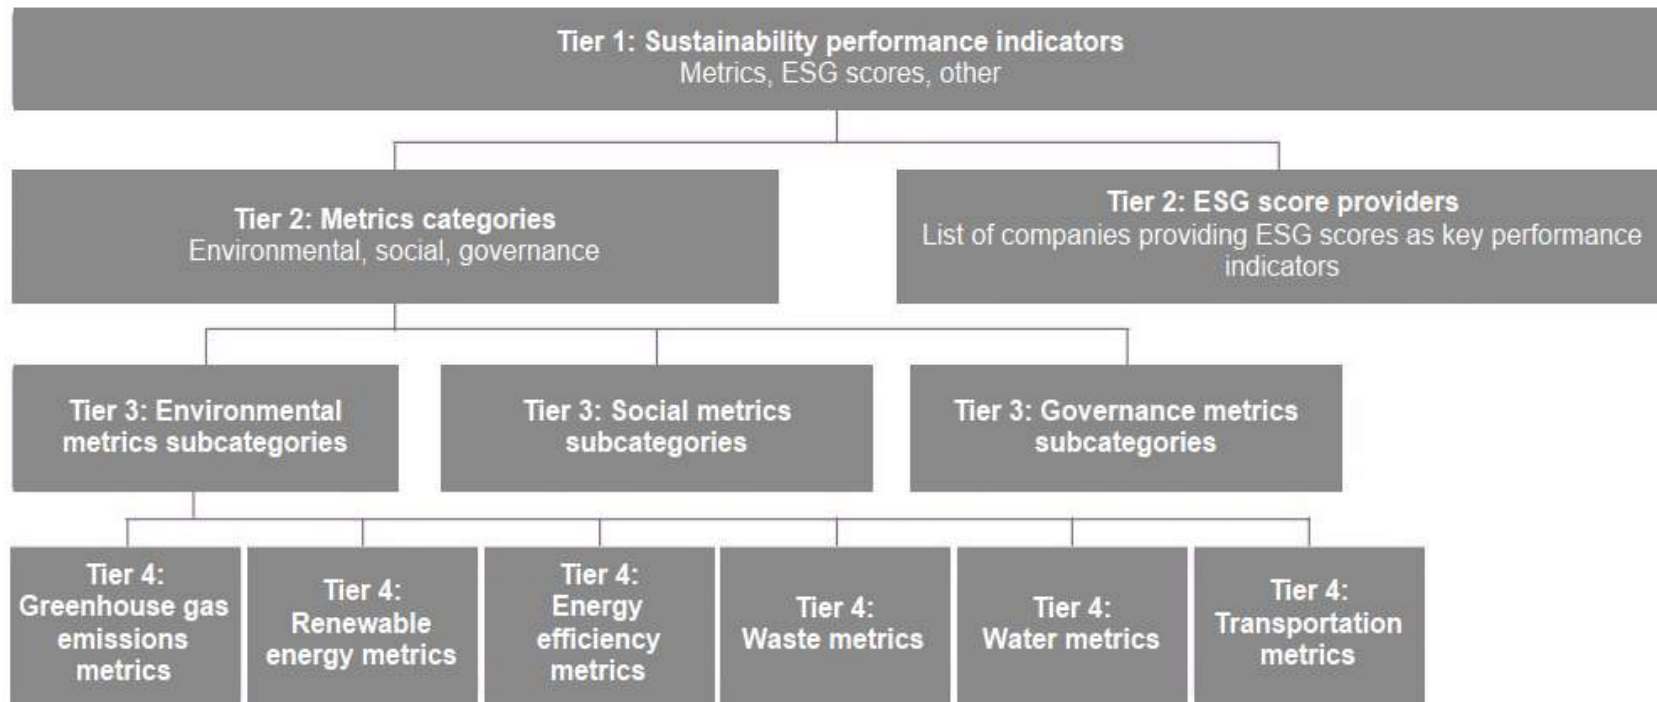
Tier 1: Sustainability performance indicators
Metrics, ESG scores, other

Tier 2: Metrics categories
Environmental, social, governance

Tier 2: ESG score providers
List of companies providing ESG scores as key performance indicators

Tier 3: Environmental metrics subcategories

Tier 3: Social metrics subcategories

Tier 3: Governance metrics subcategories

Tier 4: Greenhouse gas emissions metrics

Tier 4: Renewable energy metrics

Tier 4: Energy efficiency metrics

Tier 4: Waste metrics

Tier 4: Water metrics

Tier 4: Transportation metrics